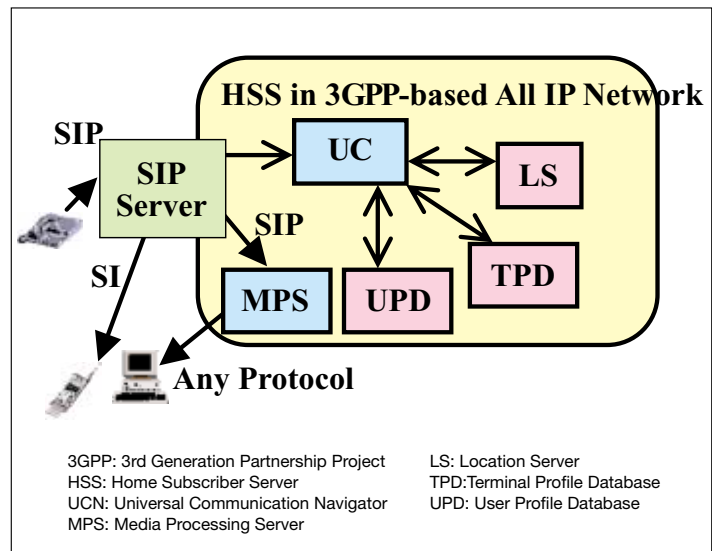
HSS in 3GPP-based All IP Network

SIP

SIP Server

UC

LS

SIP

SI

MPS

UPD

TPD

Any Protocol

3GPP: 3rd Generation Partnership Project
HSS: Home Subscriber Server
UCN: Universal Communication Navigator
MPS: Media Processing Server

LS: Location Server
TPD:Terminal Profile Database
UPD: User Profile Database